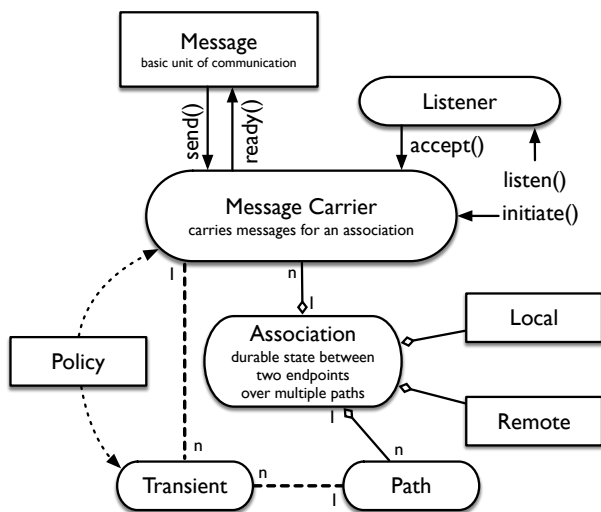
Message
basic unit of communication

send()
ready()

Listener

accept()

listen()

initiate()

Message Carrier
carries messages for an association

l

n

l

Association
durable state between two endpoints over multiple paths

Local

Policy

Remote

l

n

n

Transient

n

Path

l